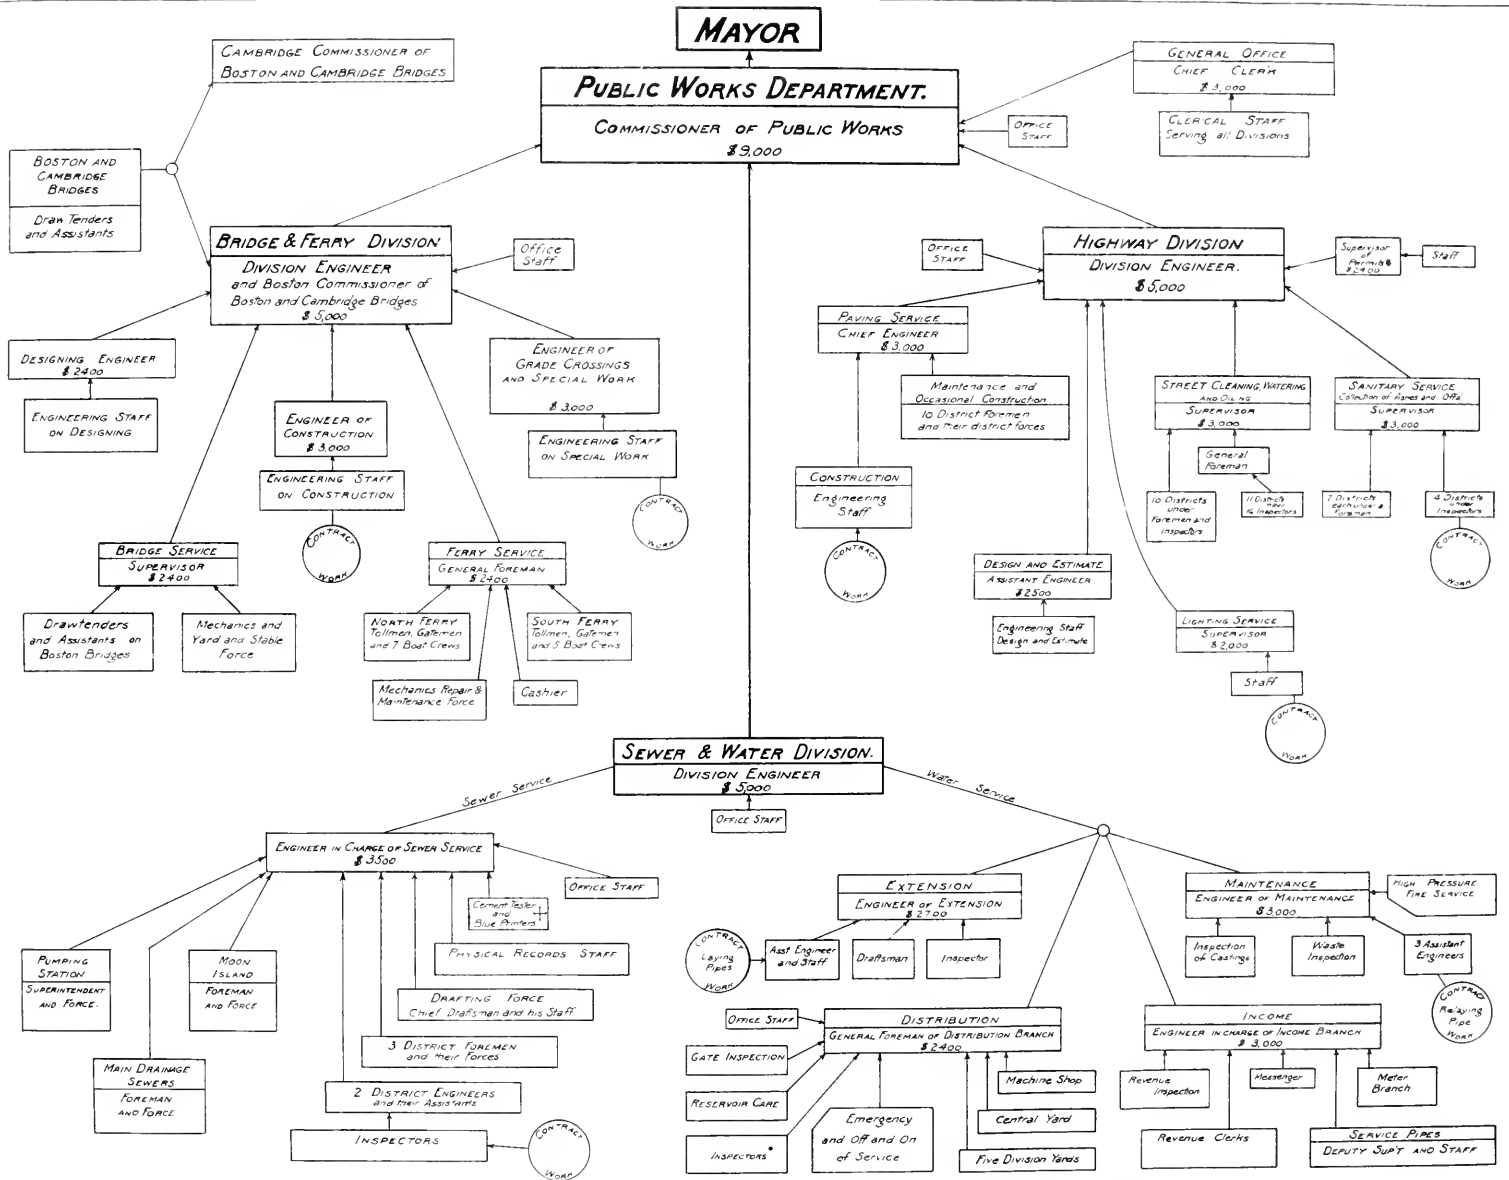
MAYOR

PUBLIC WORKS DEPARTMENT.
COMMISSIONER OF PUBLIC WORKS
$9,000

CAMBRIDGE COMMISSIONER OF BOSTON AND CAMBRIDGE BRIDGES

BOSTON AND CAMBRIDGE BRIDGES
Draw Tenders and Assistants

GENERAL OFFICE
CHIEF CLERK
$3,000

CLERICAL STAFF Serving all Divisions

OFFICE STAFF

BRIDGE & FERRY DIVISION
DIVISION ENGINEER and Boston Commissioner of Boston and Cambridge Bridges
$5,000

Office Staff

DESIGNING ENGINEER
$2400

ENGINEERING STAFF ON DESIGNING

ENGINEER OF CONSTRUCTION
$3,000

ENGINEERING STAFF ON CONSTRUCTION

CONTRACT WORK

ENGINEER OF GRADE CROSSINGS AND SPECIAL WORK
$3,000

ENGINEERING STAFF ON SPECIAL WORK

CONTRACT WORK

BRIDGE SERVICE
SUPERVISOR
$2400

Drawtenders and Assistants on Boston Bridges

Mechanics and Yard and Stable Force

FERRY SERVICE
GENERAL FOREMAN
$2400

NORTH FERRY Tollmen, Gatemen and 7 Boat Crews

SOUTH FERRY Tollmen, Gatemen and 5 Boat Crews

Mechanics Repair & Maintenance Force

Cashier

HIGHWAY DIVISION
DIVISION ENGINEER.
$5,000

OFFICE STAFF

Supervisor of Permits $2400

Staff

PAVING SERVICE
CHIEF ENGINEER
$3,000

Maintenance and Occasional Construction
10 District Foremen and their district forces

STREET CLEANING, WATERING AND OILING
SUPERVISOR
$3,000

SANITARY SERVICE
Collection of Ashes and Offal
SUPERVISOR
$3,000

General Foreman

10 Districts under Foremen and inspectors

11 Districts under 16 Inspectors

7 Districts each under a foreman

4 Districts under Inspectors

CONTRACT WORK

CONSTRUCTION
Engineering Staff

CONTRACT WORK

DESIGN AND ESTIMATE
ASSISTANT ENGINEER
$2500

Engineering Staff Design and Estimate

LIGHTING SERVICE
SUPERVISOR
$2,000

Staff

CONTRACT WORK

SEWER & WATER DIVISION.
DIVISION ENGINEER
$5,000

OFFICE STAFF

Sewer Service

Water Service

ENGINEER IN CHARGE OF SEWER SERVICE
$3500

OFFICE STAFF

Cement Tester and Blue Printers

PHYSICAL RECORDS STAFF

PUMPING STATION
SUPERINTENDENT AND FORCE.

MOON ISLAND
FOREMAN AND FORCE

DRAFTING FORCE
Chief Draftsman and his Staff

3 DISTRICT FOREMEN and their Forces

MAIN DRAINAGE SEWERS
FOREMAN AND FORCE

2 DISTRICT ENGINEERS and their Assistants

INSPECTORS

CONTRACT WORK

EXTENSION
ENGINEER OF EXTENSION
$2700

CONTRACT Laying Pipes WORK

Asst Engineer and Staff

Draftsman

Inspector

MAINTENANCE
ENGINEER OF MAINTENANCE
$3000

HIGH PRESSURE FIRE SERVICE

Inspection of Castings

Waste Inspection

3 Assistant Engineers

CONTRACT Relaying Pipe WORK

OFFICE STAFF

DISTRIBUTION
GENERAL FOREMAN OF DISTRIBUTION BRANCH
$2400

GATE INSPECTION

RESERVOIR CARE

INSPECTORS

Emergency and Off and On of Service

Machine Shop

Central Yard

Five Division Yards

INCOME
ENGINEER IN CHARGE OF INCOME BRANCH
$3,000

Revenue Inspection

Messenger

Meter Branch

Revenue Clerks

SERVICE PIPES
DEPUTY SUP'T AND STAFF